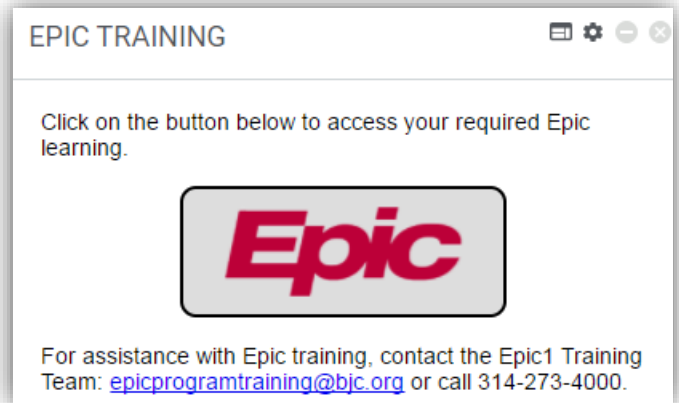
EPIC TRAINING

Click on the button below to access your required Epic learning.

Epic

For assistance with Epic training, contact the Epic1 Training Team: epicprogramtraining@bjc.org or call 314-273-4000.